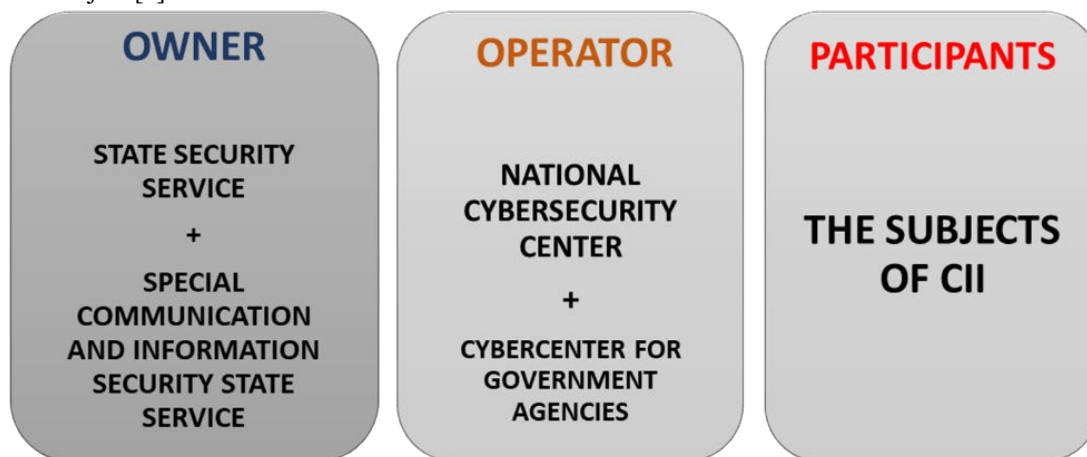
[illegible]

OWNER

STATE SECURITY SERVICE

+

SPECIAL COMMUNICATION AND INFORMATION SECURITY STATE SERVICE

OPERATOR

NATIONAL CYBERSECURITY CENTER

+

CYBERCENTER FOR GOVERNMENT AGENCIES

PARTICIPANTS

THE SUBJECTS OF CII